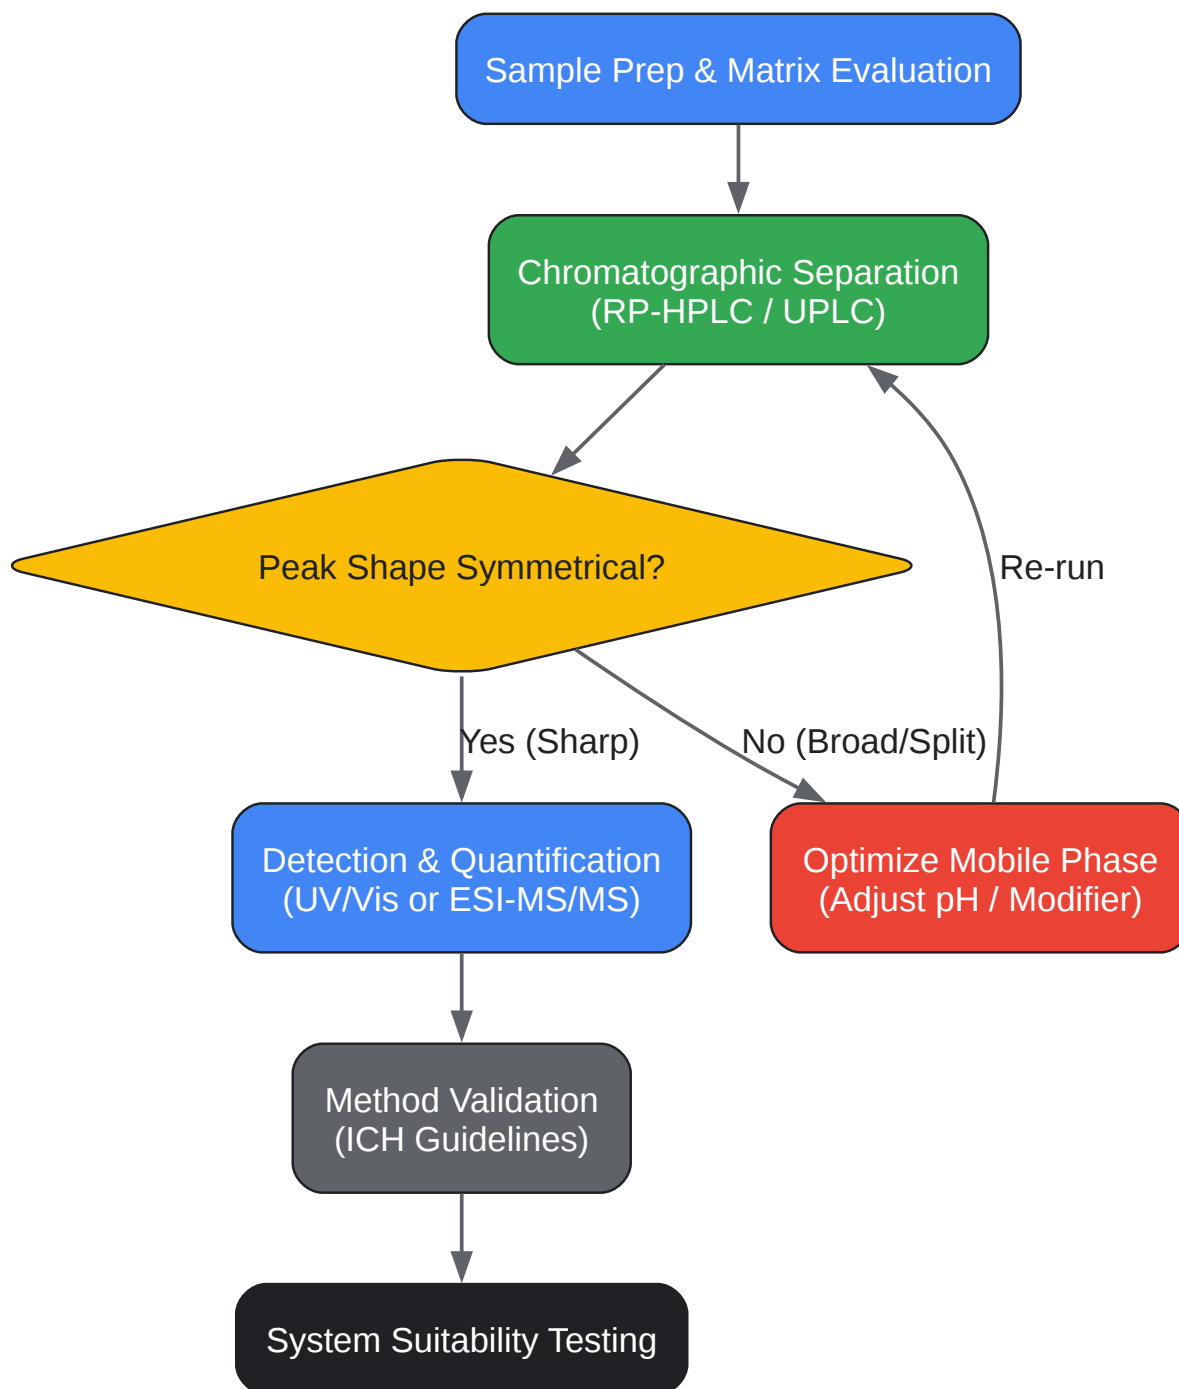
Sample Prep & Matrix Evaluation

Chromatographic Separation
(RP-HPLC / UPLC)

Peak Shape Symmetrical?

Re-run

Yes (Sharp)

No (Broad/Split)

Detection & Quantification
(UV/Vis or ESI-MS/MS)

Optimize Mobile Phase
(Adjust pH / Modifier)

Method Validation
(ICH Guidelines)

System Suitability Testing